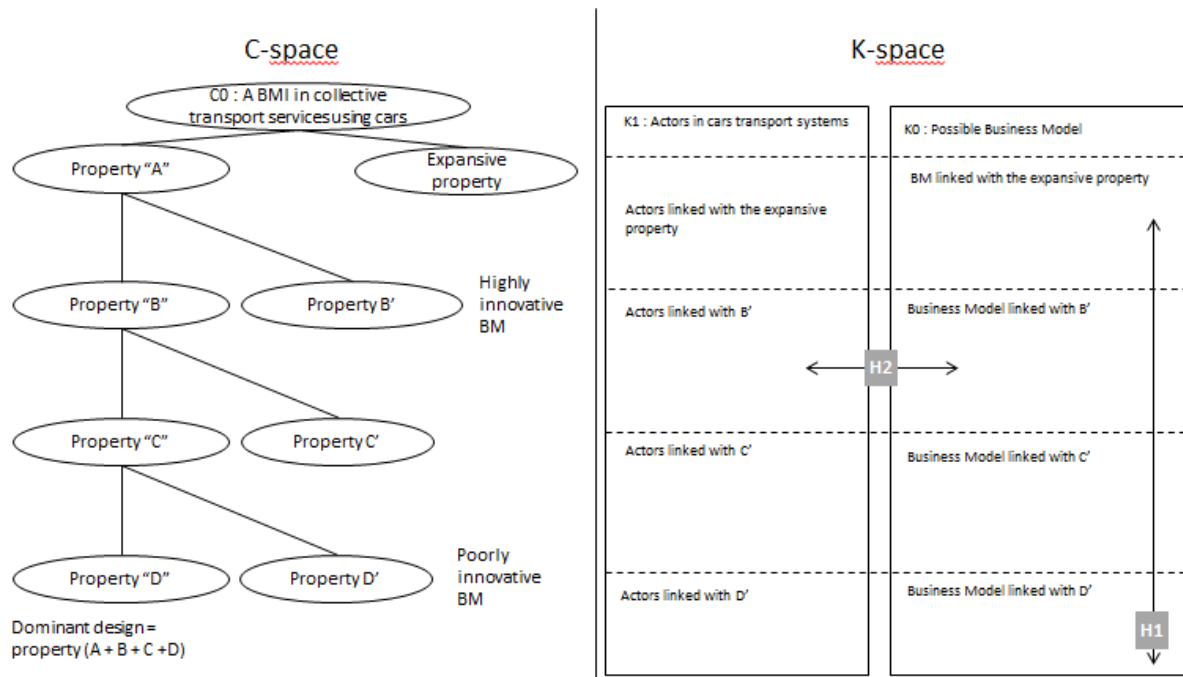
C-space

C0 : A BMI in collective transport servicesusing cars

Property "A"

Expansive property

Property "B"

Property B'

Highly innovative BM

Property "C"

Property C'

Property "D"

Property D'

Poorly innovative BM

Dominant design = property (A + B + C +D)

K-space

K1 : Actors in cars transport systems

Actors linked with the expansive property

Actors linked with B'

Actors linked with C'

Actors linked with D'

K0 : Possible Business Model

BM linked with the expansive property

Business Model linked with B'

Business Model linked with C'

Business Model linked with D'

H2

H1